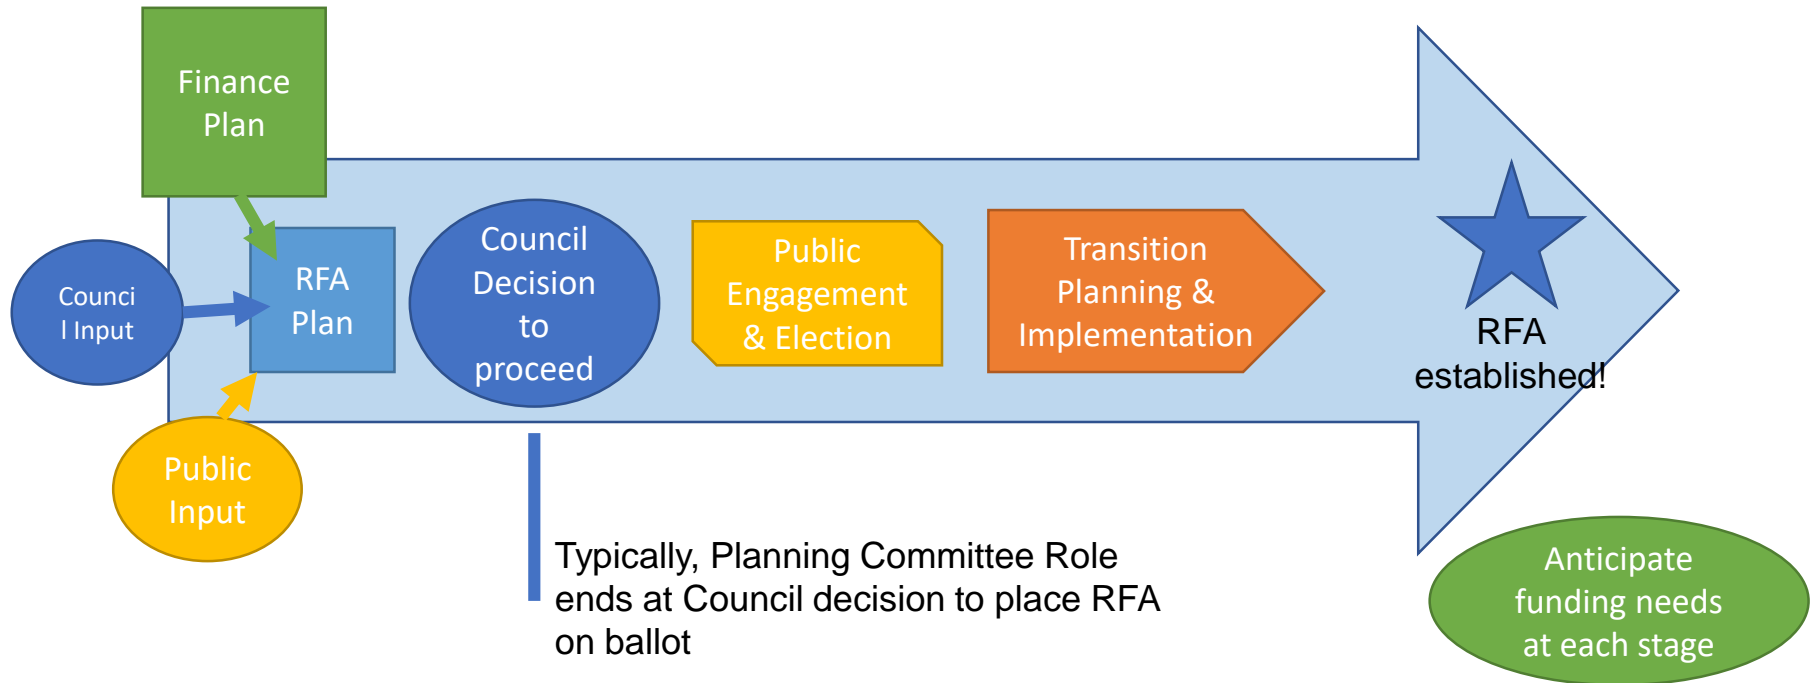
Finance Plan

Counci l Input

RFA Plan

Public Input

Council Decision to proceed

Public Engagement & Election

Transition Planning & Implementation

RFA established!

Typically, Planning Committee Role ends at Council decision to place RFA on ballot

Anticipate funding needs at each stage